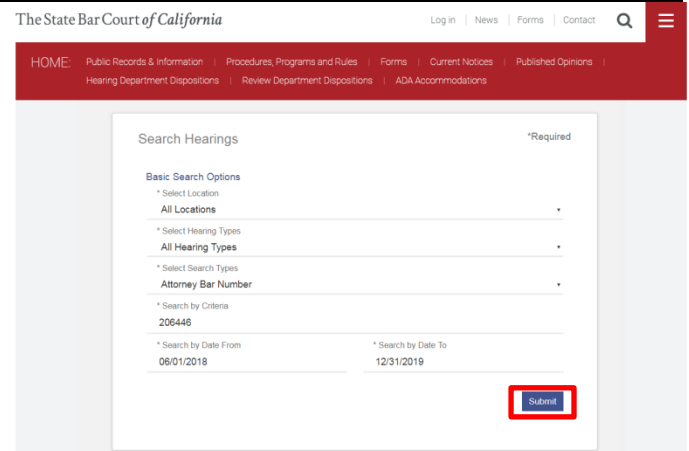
The State Bar Court of California

Log in | News | Forms | Contact

HOME: Public Records & Information | Procedures, Programs and Rules | Forms | Current Notices | Published Opinions | Hearing Department Dispositions | Review Department Dispositions | ADA Accommodations

Search Hearings

*Required

Basic Search Options

* Select Location
All Locations

* Select Hearing Types
All Hearing Types

* Select Search Types
Attorney Bar Number

* Search by Criteria
206446

* Search by Date From
06/01/2018

* Search by Date To
12/31/2019

Submit